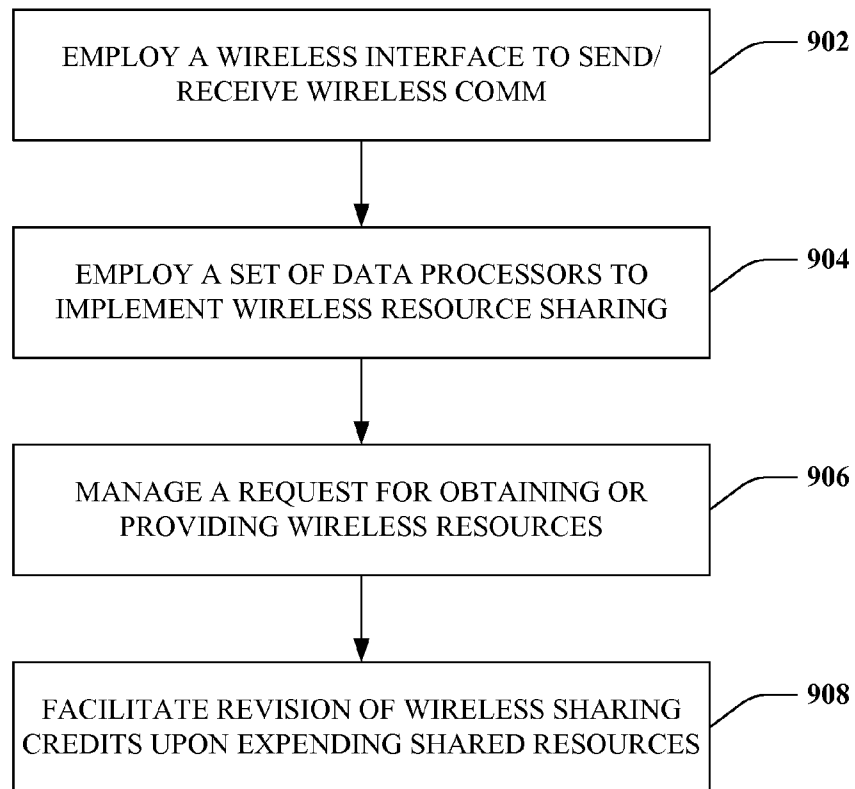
EMPLOY A WIRELESS INTERFACE TO SEND/ RECEIVE WIRELESS COMM

902

EMPLOY A SET OF DATA PROCESSORS TO IMPLEMENT WIRELESS RESOURCE SHARING

904

MANAGE A REQUEST FOR OBTAINING OR PROVIDING WIRELESS RESOURCES

906

FACILITATE REVISION OF WIRELESS SHARING CREDITS UPON EXPENDING SHARED RESOURCES

908